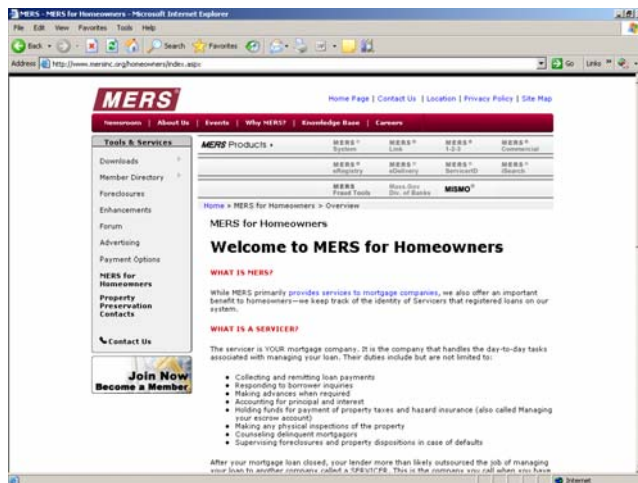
MERS - MERS for Homeowners - Microsoft Internet Explorer

File Edit View Favorites Tools Help

Back Search Favorites

Address http://www.mersinc.org/homeowners/index.aspx

Go Links

MERS

Home Page | Contact Us | Location | Privacy Policy | Site Map

Newsroom | About Us | Events | Why MERS? | Knowledge Base | Careers

Tools & Services

Downloads

Member Directory

Foreclosures

Enhancements

Forum

Advertising

Payment Options

MERS for Homeowners

Property Preservation Contacts

Contact Us

Join Now
Become a Member

MERS Products

| MERS® System | MERS® Link | MERS® 1-2-3 | MERS® Commercial |
|---|---|---|---|
| MERS® eRegistry | MERS® eDelivery | MERS® ServicerID | MERS® iSearch |
| MERS Fraud Tools | Mass.Gov Div. of Banks | MISMO® | |

Home » MERS for Homeowners > Overview

MERS for Homeowners

Welcome to MERS for Homeowners

WHAT IS MERS?

While MERS primarily provides services to mortgage companies, we also offer an important benefit to homeowners—we keep track of the identity of Servicers that registered loans on our system.

WHAT IS A SERVICER?

The servicer is YOUR mortgage company. It is the company that handles the day-to-day tasks associated with managing your loan. Their duties include but are not limited to:

- Collecting and remitting loan payments
- Responding to borrower inquiries
- Making advances when required
- Accounting for principal and interest
- Holding funds for payment of property taxes and hazard insurance (also called Managing your escrow account)
- Making any physical inspections of the property
- Counseling delinquent mortgagors
- Supervising foreclosures and property dispositions in case of defaults

After your mortgage loan closed, your lender more than likely outsourced the job of managing your loan to another company called a SERVICER. This is the company you call when you have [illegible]

Internet